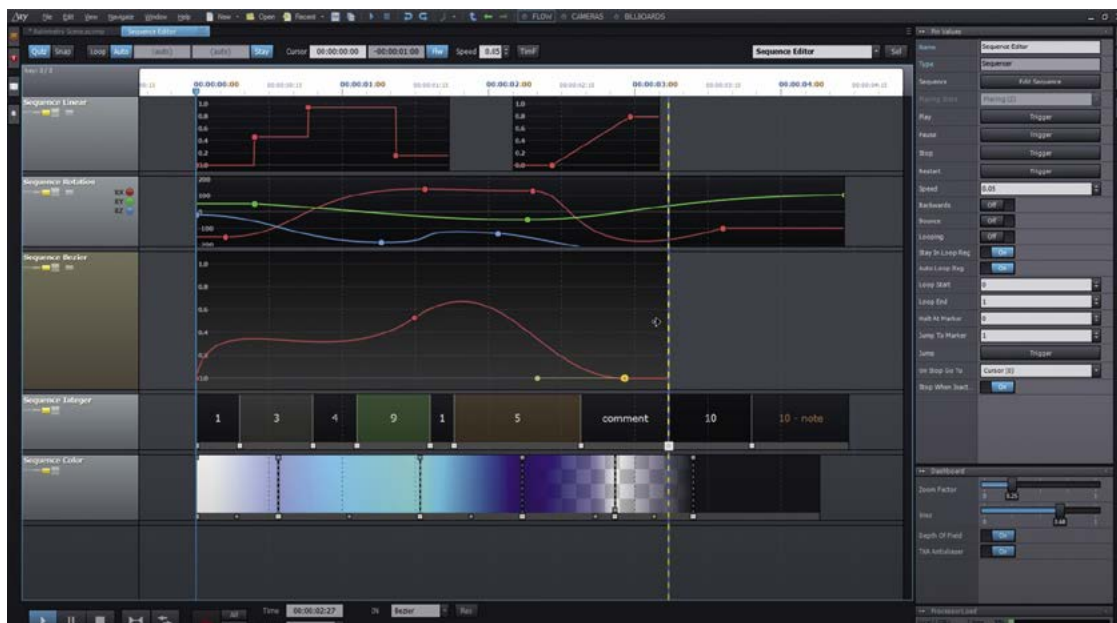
File Edit View Navigator Window Help New Open Recent FLOW CAMERAS BILLBOARDS

Sequence Editor

Quiz Snap Loop Auto (auto) (auto) Stay Cursor 00:00:00:00 -00:00:01:00 Fw Speed 0.05 TimF

Sequence Editor Sel

00:00:00.00 00:00:01.00 00:00:02.00 00:00:03.00 00:00:04.00

Sequence Linear
1.0
0.8
0.6
0.4
0.2
0.0

Sequence Rotation
RX
RY
RZ
200
100
-100
-200

Sequence Bezier
1.0
0.8
0.6
0.4
0.2
0.0

Sequence Integer
1 3 4 9 1 5 comment 10 10 - note

Sequence Color

Time 00:00:02:27 IN Bezier Rev

Pin Values
Name Sequence Editor
Type Sequencer
Sequence Edit Sequence
Playing State Playing (2)
Play Trigger
Pause Trigger
Stop Trigger
Restart Trigger
Speed 0.05
Backwards Off
Bounce Off
Looping Off
Stay In Loop Reg On
Auto Loop Reg On
Loop Start 0
Loop End 1
Halt At Marker 0
Jump To Marker 1
Jump Trigger
On Stop Go To Cursor (0)
Stop When Inact... On

Dashboard
Zoom Factor 0.25
Vres 0.68
Depth Of Field On
TAA Antialiaser On

ProcessorLoad